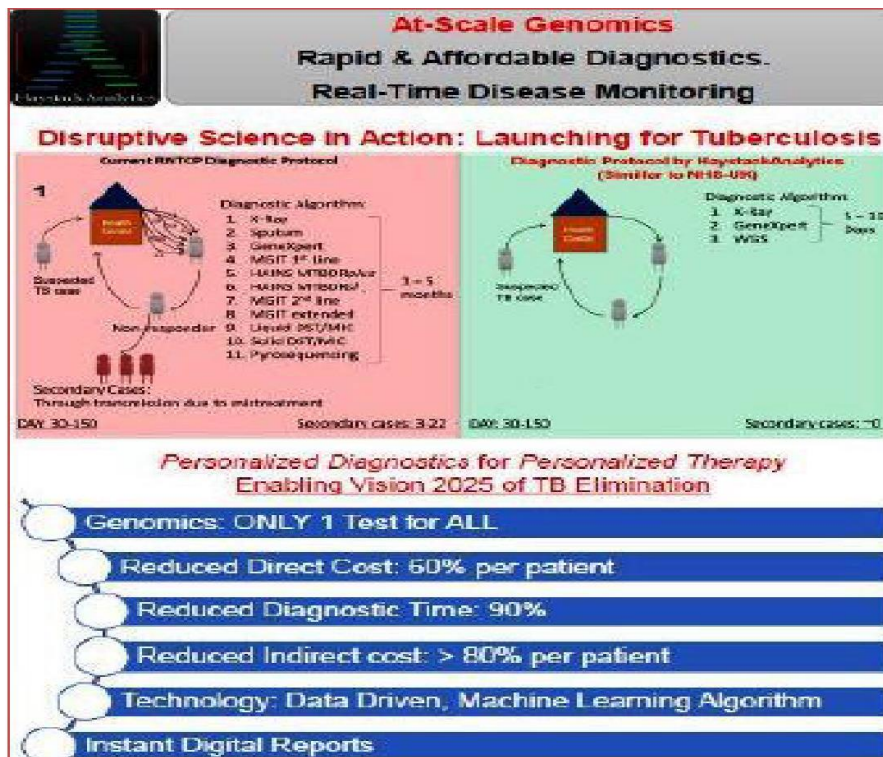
Haystack Analytics

At-Scale Genomics
Rapid & Affordable Diagnostics.
Real-Time Disease Monitoring

Disruptive Science in Action: Launching for Tuberculosis

Current RNTCP Diagnostic Protocol

1

Health Center

Suspected TB case

Non-responder

Secondary Cases:
Through transmission due to mistreatment

Diagnostic Algorithm:
1. X-Ray
2. Sputum
3. GeneXpert
4. MGIT 1st line
5. HAINS MTBDRplus
6. HAINS MTBDRsl
7. MGIT 2nd line
8. MGIT extended
9. Liquid DST/MIC
10. Solid DST/MIC
11. Pyrosequencing

3 – 5 months

DAY: 30-150

Secondary cases: 3.22

Diagnostic Protocol by HaystackAnalytics (Similar to NHS-UK)

Health Center

Suspected TB case

Diagnostic Algorithm:
1. X-Ray
2. GeneXpert
3. WGS

5 – 10 Days

DAY: 30-150

Secondary cases: ~0

Personalized Diagnostics for Personalized Therapy
Enabling Vision 2025 of TB Elimination

Genomics: ONLY 1 Test for ALL

Reduced Direct Cost: 60% per patient

Reduced Diagnostic Time: 90%

Reduced Indirect cost: > 80% per patient

Technology: Data Driven, Machine Learning Algorithm

Instant Digital Reports